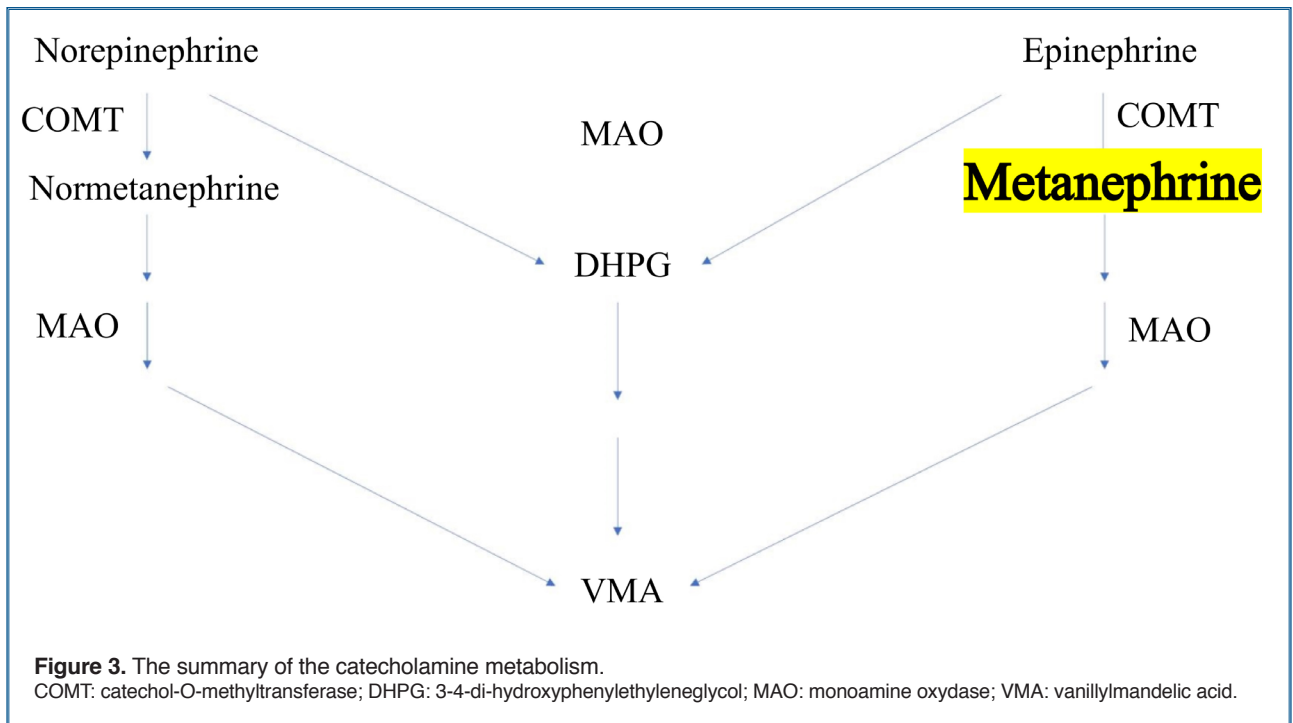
Norepinephrine

Epinephrine

COMT

MAO

COMT

Normetanephrine

Metanephrine

DHPG

MAO

MAO

VMA

**Figure 3.** The summary of the catecholamine metabolism.
COMT: catechol-O-methyltransferase; DHPG: 3-4-di-hydroxyphenylethyleneglycol; MAO: monoamine oxydase; VMA: vanillylmandelic acid.